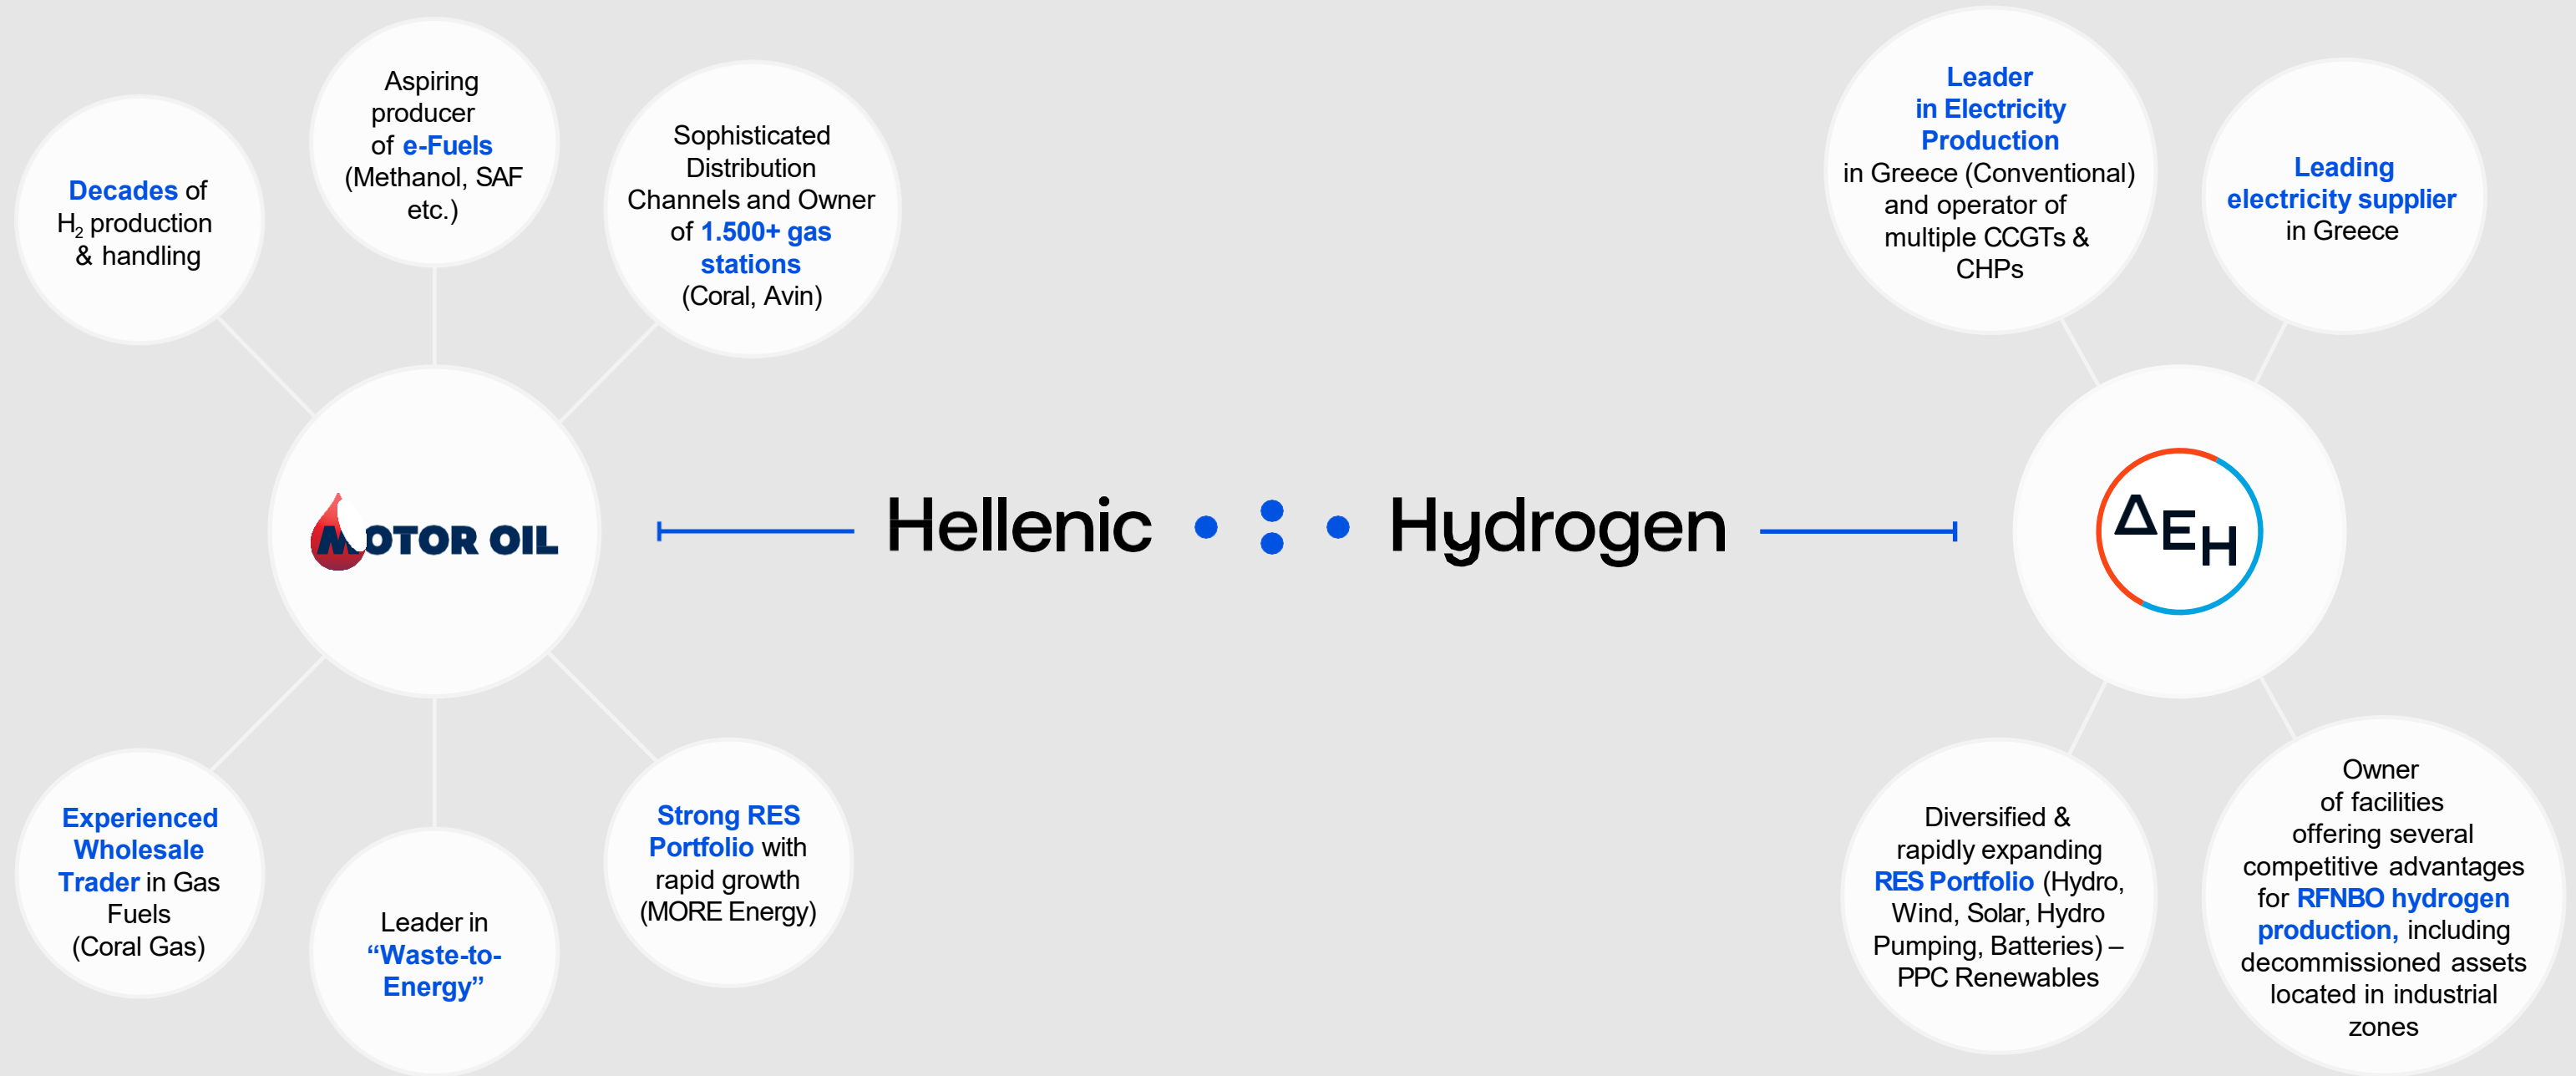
Decades of $H_2$ production & handling

Aspiring producer of e-Fuels (Methanol, SAF etc.)

Sophisticated Distribution Channels and Owner of 1.500+ gas stations (Coral, Avin)

MOTOR OIL

Experienced Wholesale Trader in Gas Fuels (Coral Gas)

Leader in "Waste-to-Energy"

Strong RES Portfolio with rapid growth (MORE Energy)

Hellenic Hydrogen

Leader in Electricity Production in Greece (Conventional) and operator of multiple CCGTs & CHPs

Leading electricity supplier in Greece

ΔΕΗ

Diversified & rapidly expanding RES Portfolio (Hydro, Wind, Solar, Hydro Pumping, Batteries) – PPC Renewables

Owner of facilities offering several competitive advantages for RFNBO hydrogen production, including decommissioned assets located in industrial zones